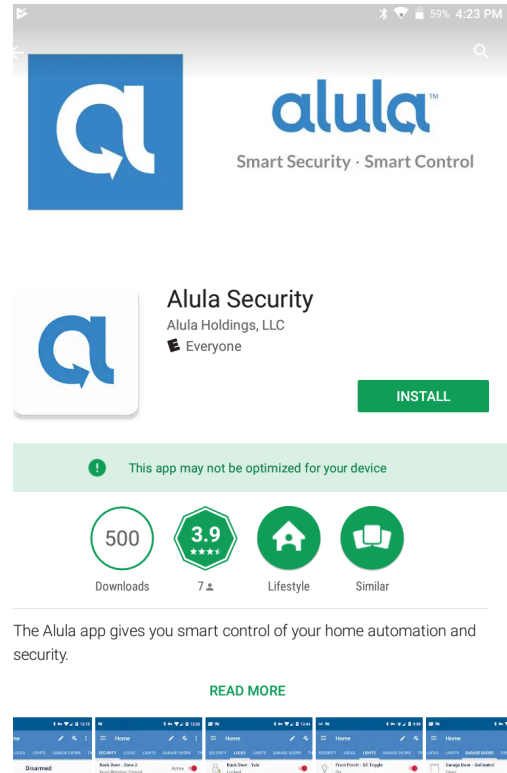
59% 4:23 PM

alula™
Smart Security · Smart Control

Alula Security
Alula Holdings, LLC
E Everyone

INSTALL

This app may not be optimized for your device

500
Downloads

3.9
★★★★
7

Lifestyle

Similar

The Alula app gives you smart control of your home automation and security.

READ MORE

Home
SECURITY LOCKS LIGHTS GARAGE DOORS
Disarmed
Back Door - Zone 2
Active
Back Door - Yale
Locked
Front Porch - GE Toggle
On
Garage Door - GoControl
Open